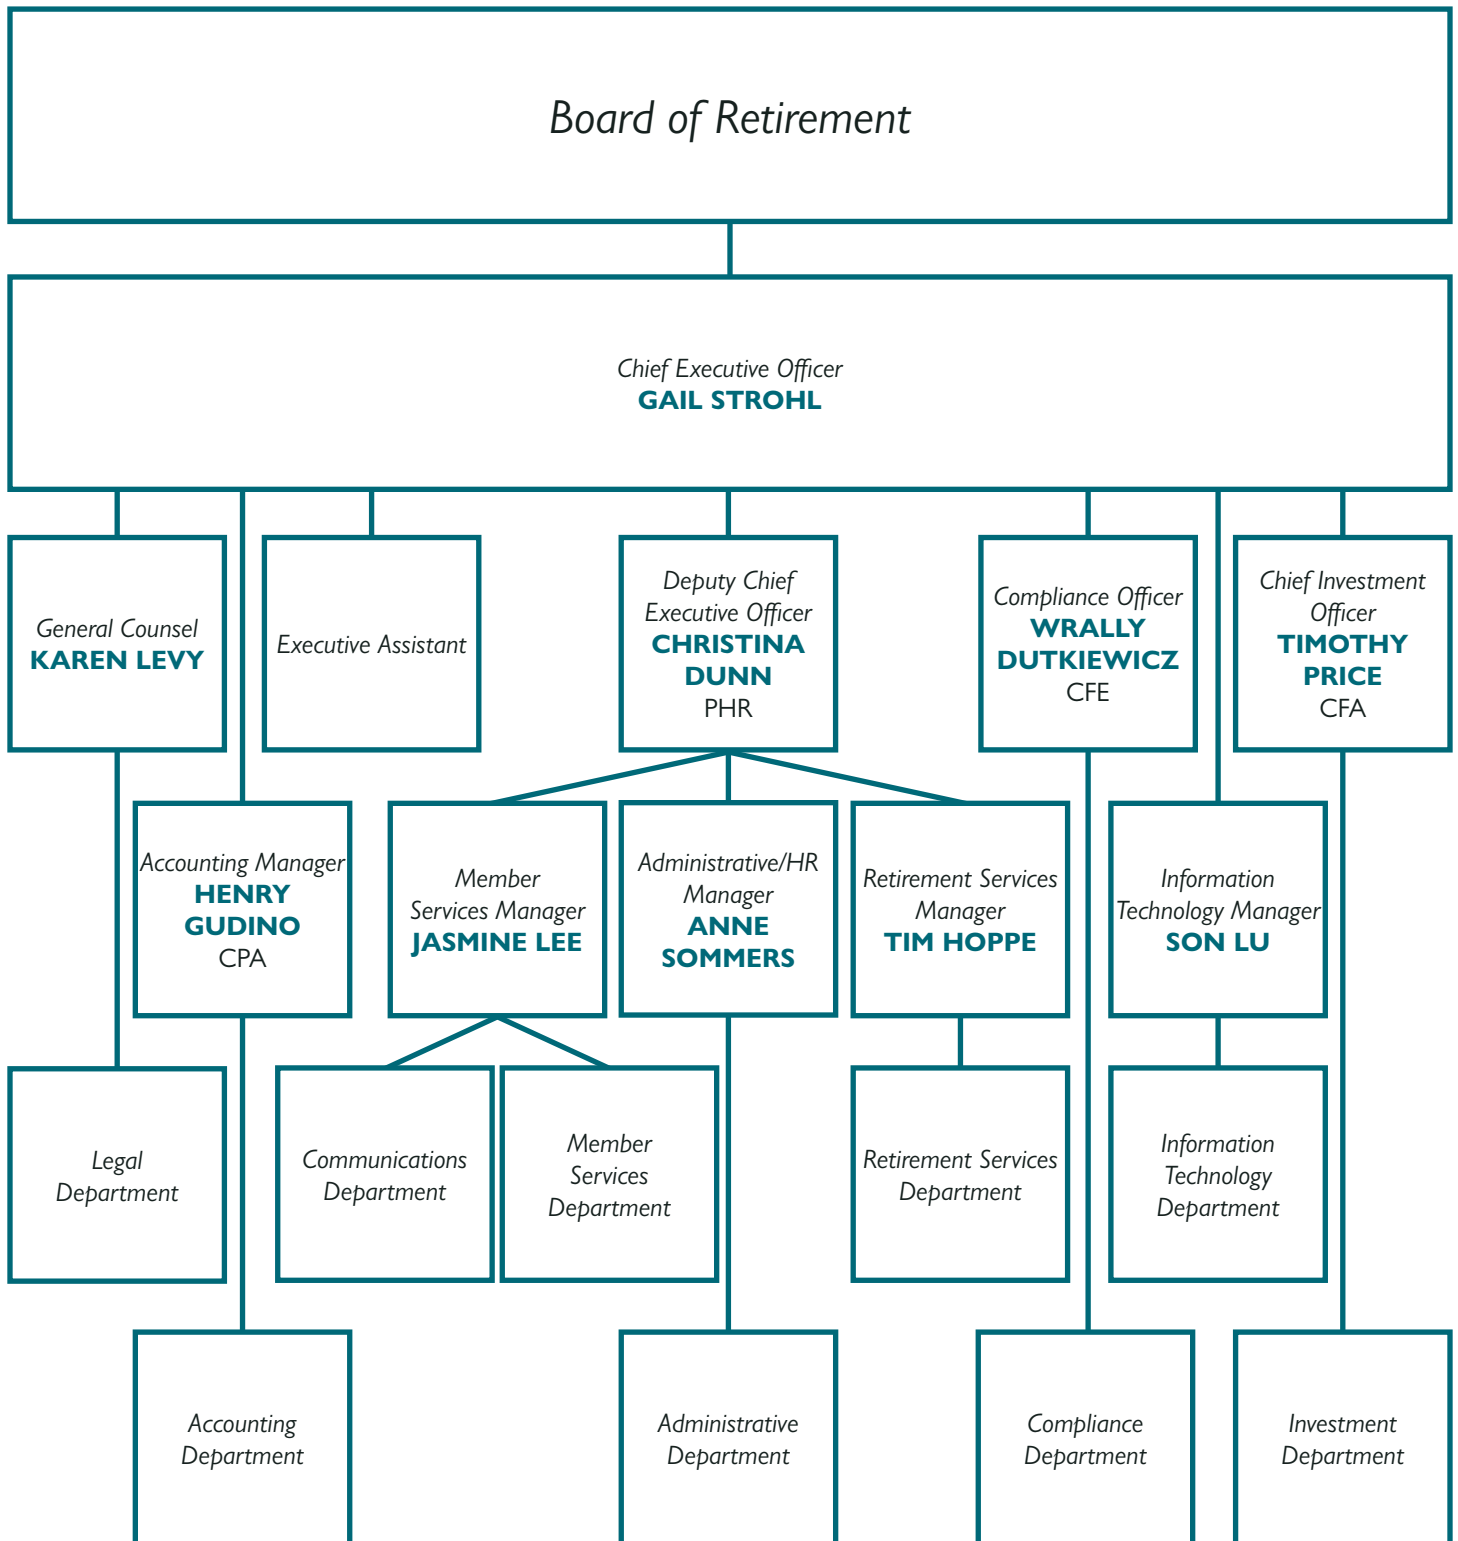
Board of Retirement

Chief Executive Officer
GAIL STROHL

General Counsel
KAREN LEVY

Executive Assistant

Deputy Chief Executive Officer
CHRISTINA DUNN
PHR

Compliance Officer
WRALLY DUTKIEWICZ
CFE

Chief Investment Officer
TIMOTHY PRICE
CFA

Accounting Manager
HENRY GUDINO
CPA

Member Services Manager
JASMINE LEE

Administrative/HR Manager
ANNE SOMMERS

Retirement Services Manager
TIM HOPPE

Information Technology Manager
SON LU

Legal Department

Communications Department

Member Services Department

Retirement Services Department

Information Technology Department

Accounting Department

Administrative Department

Compliance Department

Investment Department